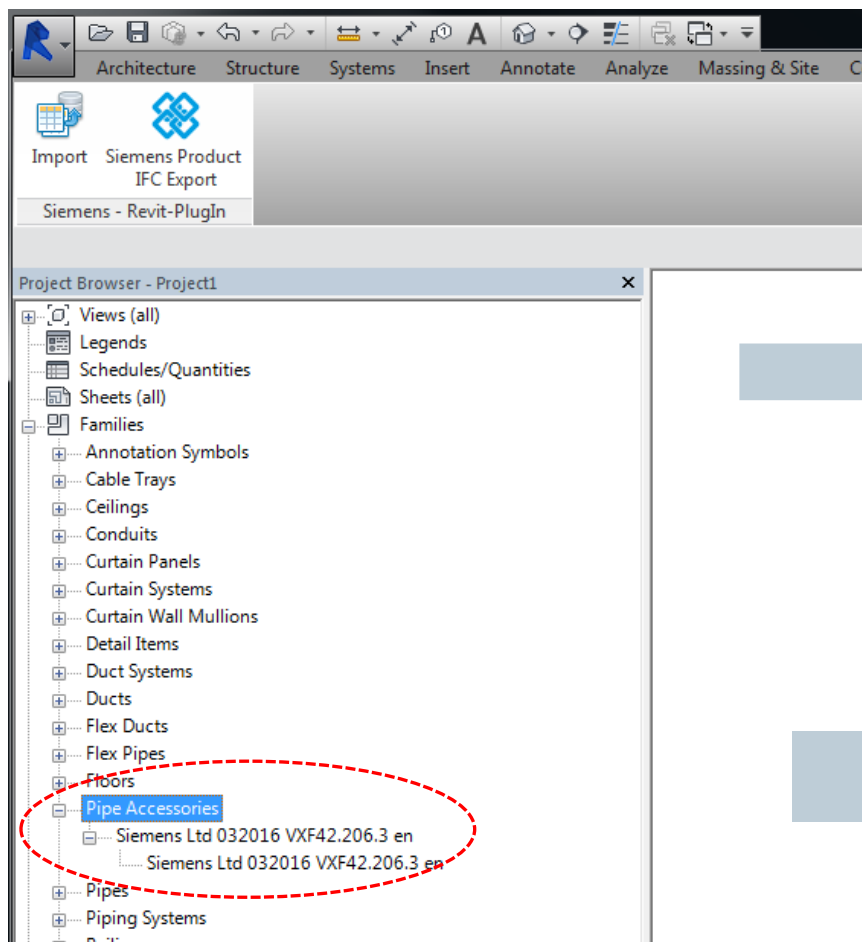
A

Architecture Structure Systems Insert Annotate Analyze Massing & Site C

Import Siemens Product IFC Export

Siemens - Revit-PlugIn

Project Browser - Project1

Views (all)
Legends
Schedules/Quantities
Sheets (all)
Families
Annotation Symbols
Cable Trays
Ceilings
Conduits
Curtain Panels
Curtain Systems
Curtain Wall Mullions
Detail Items
Duct Systems
Ducts
Flex Ducts
Flex Pipes
Floors
Pipe Accessories
Siemens Ltd 032016 VXF42.206.3 en
Siemens Ltd 032016 VXF42.206.3 en
Pipes
Piping Systems
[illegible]